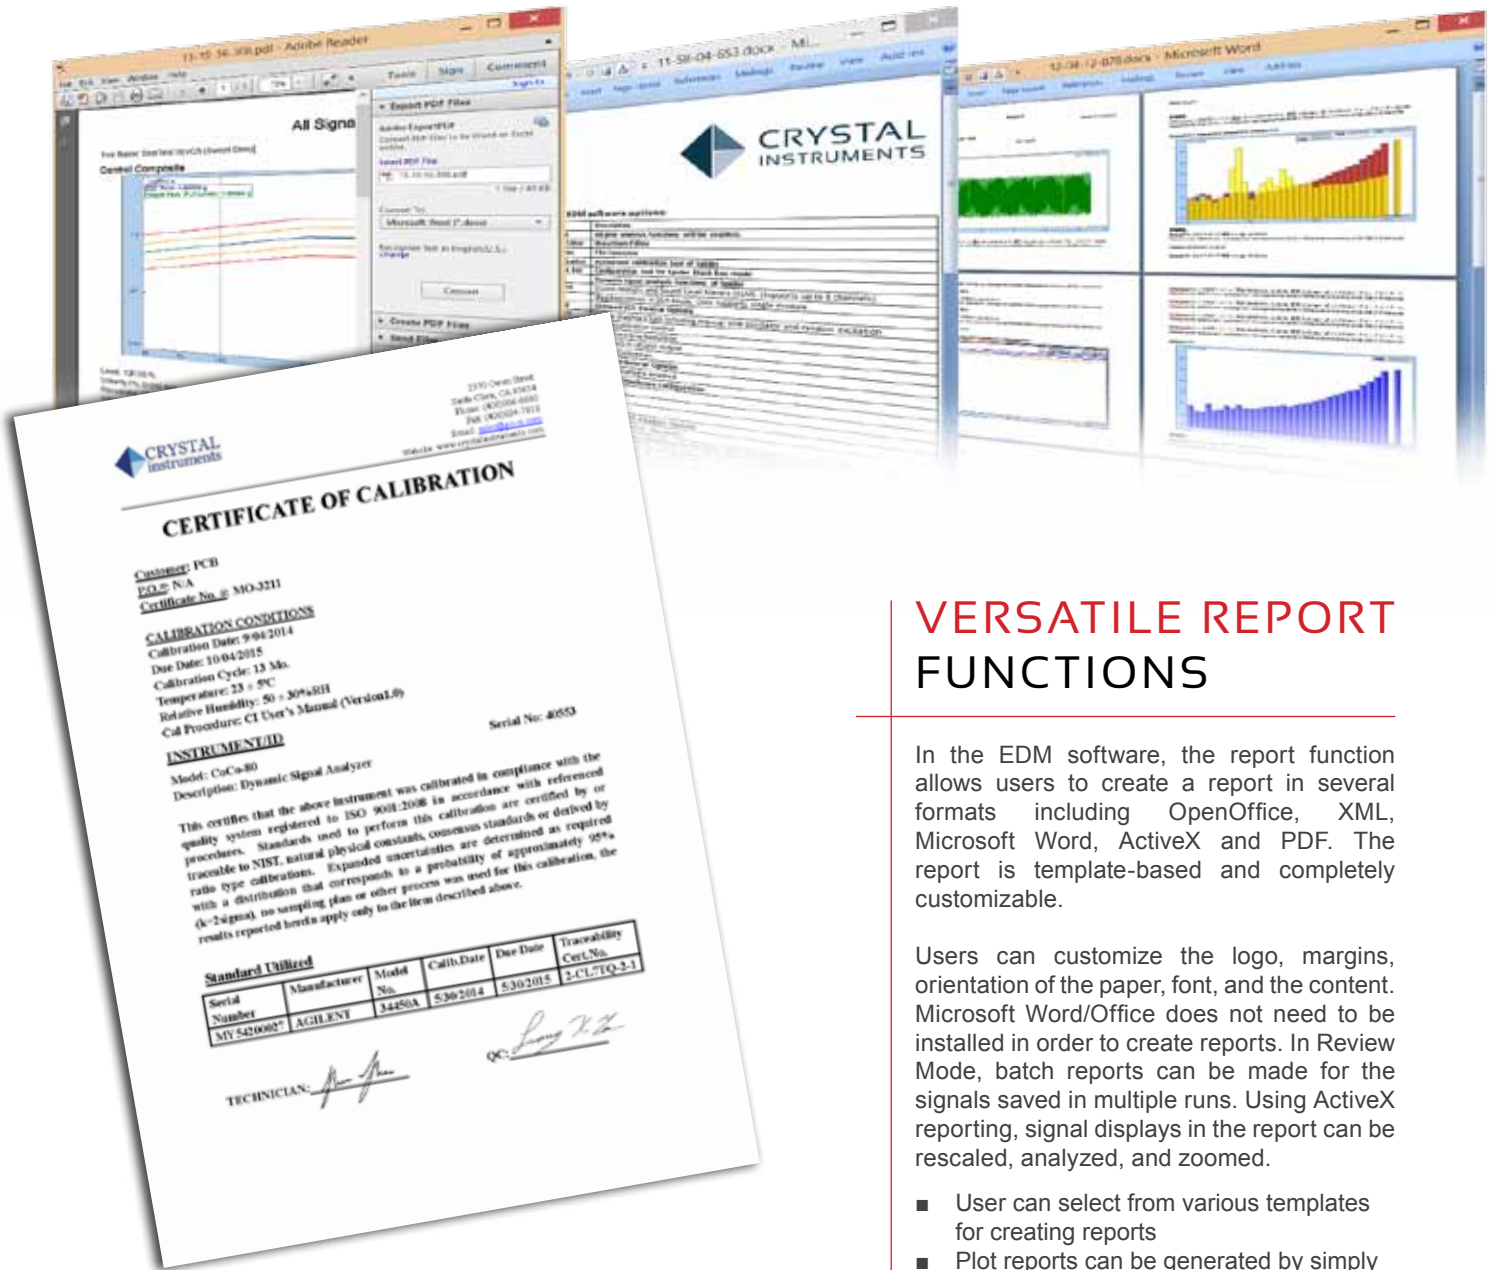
11-15-36-308.pdf - Adobe Reader

Tools Sign Comment

All Signa

Export PDF Files

11-S8-04-653.docx - Mi...

CRYSTAL INSTRUMENTS

EDM software options

12-04-12-070.docx - Microsoft Word

2370 Owen Street
Santa Clara, CA 95054
Phone: (408)986-8880
Fax: (408)834-7818
Email: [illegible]
Website: www.crystalinstruments.com

CRYSTAL instruments

CERTIFICATE OF CALIBRATION

Customer: PCB
P.O.#: N/A
Certificate No. #: MO-3211

CALIBRATION CONDITIONS
Calibration Date: 9/04/2014
Due Date: 10/04/2015
Calibration Cycle: 13 Mo.
Temperature: 23 ± 5ºC
Relative Humidity: 50 ± 30%RH
Cal Procedure: CI User's Manual (Version1.0)

INSTRUMENT ID
Serial No: 40553
Model: CoCo-80
Description: Dynamic Signal Analyzer

This certifies that the above instrument was calibrated in compliance with the quality system registered to ISO 9001:2008 in accordance with referenced procedures. Standards used to perform this calibration are certified by or derived by traceable to NIST, natural physical constants, consensus standards or derived by ratio type calibrations. Expanded uncertainties are determined as required with a distribution that corresponds to a probability of approximately 95% (k=2sigma), no sampling plan or other process was used for this calibration, the results reported herein apply only to the item described above.

Standard Utilized

| Serial Number | Manufacturer | Model No. | Calib.Date | Due Date | Traceability Cert.No. |
|---|---|---|---|---|---|
| MY54200007 | AGILENT | 34450A | 5/30/2014 | 5/30/2015 | 2-CL7TQ-2-1 |

QC: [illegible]

TECHNICIAN: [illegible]

VERSATILE REPORT FUNCTIONS

In the EDM software, the report function allows users to create a report in several formats including OpenOffice, XML, Microsoft Word, ActiveX and PDF. The report is template-based and completely customizable.

Users can customize the logo, margins, orientation of the paper, font, and the content. Microsoft Word/Office does not need to be installed in order to create reports. In Review Mode, batch reports can be made for the signals saved in multiple runs. Using ActiveX reporting, signal displays in the report can be rescaled, analyzed, and zoomed.

■ User can select from various templates for creating reports
■ Plot reports can be generated by simply